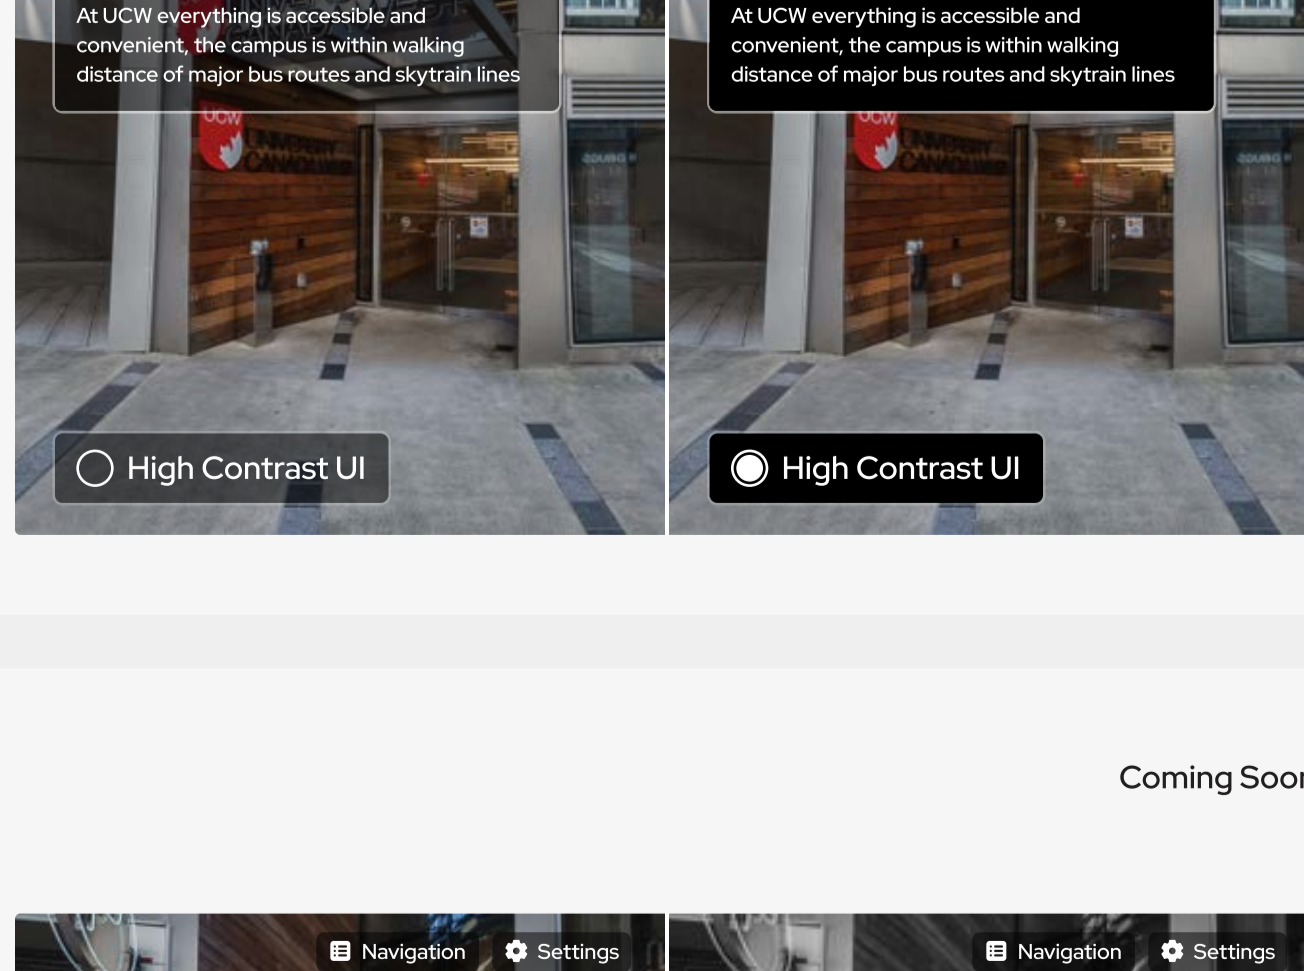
At UCW everything is accessible and convenient, the campus is within walking distance of major bus routes and skytrain lines

High Contrast UI

At UCW everything is accessible and convenient, the campus is within walking distance of major bus routes and skytrain lines

High Contrast UI

Coming Soo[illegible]

Navigation Settings

Navigation Settings